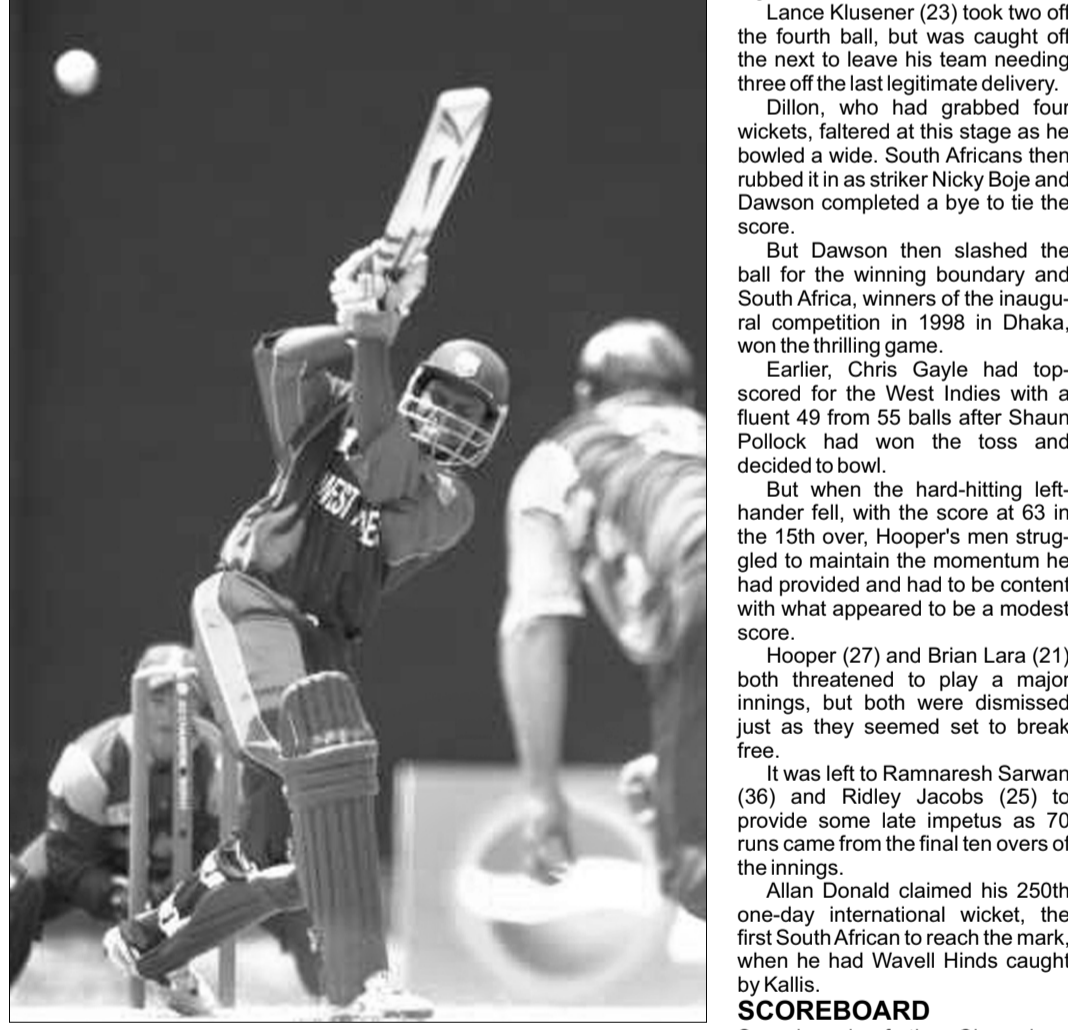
Lance Klusener (23) took two off the fourth ball, but was caught off the next to leave his team needing three off the last legitimate delivery.

Dillon, who had grabbed four wickets, faltered at this stage as he bowled a wide. South Africans then rubbed it in as striker Nicky Boje and Dawson completed a bye to tie the score.

But Dawson then slashed the ball for the winning boundary and South Africa, winners of the inaugural competition in 1998 in Dhaka, won the thrilling game.

Earlier, Chris Gayle had top-scored for the West Indies with a fluent 49 from 55 balls after Shaun Pollock had won the toss and decided to bowl.

But when the hard-hitting left-hander fell, with the score at 63 in the 15th over, Hooper's men struggled to maintain the momentum he had provided and had to be content with what appeared to be a modest score.

Hooper (27) and Brian Lara (21) both threatened to play a major innings, but both were dismissed just as they seemed set to break free.

It was left to Ramnaresh Sarwan (36) and Ridley Jacobs (25) to provide some late impetus as 70 runs came from the final ten overs of the innings.

Allan Donald claimed his 250th one-day international wicket, the first South African to reach the mark, when he had Wavell Hinds caught by Kallis.

SCOREBOARD

WEST IE

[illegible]